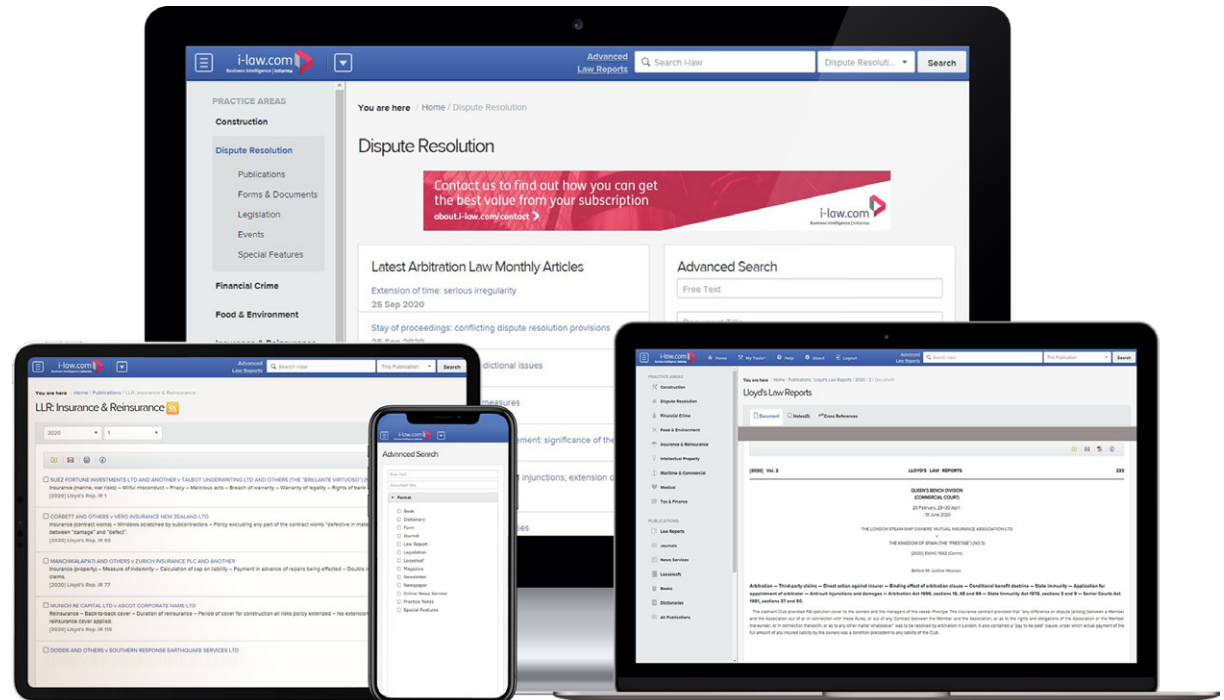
i-law.com
Business Intelligence | Informa

Advanced Law Reports

Search i-law

Dispute Resoluti...

Search

PRACTICE AREAS

Construction

Dispute Resolution

Publications

Forms & Documents

Legislation

Events

Special Features

Financial Crime

Food & Environment

You are here | Home / Dispute Resolution

Dispute Resolution

Contact us to find out how you can get the best value from your subscription

about.i-law.com/contact

i-law.com
Business Intelligence | Informa

Latest Arbitration Law Monthly Articles

Extension of time: serious irregularity

25 Sep 2020

Stay of proceedings: conflicting dispute resolution provisions

Advanced Search

Free Text

i-law.com

Advanced Law Reports

Search i-law

This Publication

Search

You are here | Home / Publications / LLR: Insurance & Reinsurance

LLR: Insurance & Reinsurance

2020

1

SUEZ FORTUNE INVESTMENTS LTD AND ANOTHER v TALBOT UNDERWRITING LTD AND OTHERS (THE "BRILLANTE VIRTUOSO")

Insurance (marine, war risks) — Wilful misconduct — Piracy — Malicious acts — Breach of warranty — Warranty of legality — Rights of bank

[2020] Lloyd's Rep. IR 1

CORBETT AND OTHERS v VERO INSURANCE NEW ZEALAND LTD

Insurance (contract works) — Windows scratched by subcontractors — Policy excluding any part of the contract works "defective in materials" — Distinction between "damage" and "defect".

[2020] Lloyd's Rep. IR 60

MANCHIKALAPATI AND OTHERS v ZURICH INSURANCE PLC AND ANOTHER

Insurance (property) — Measure of indemnity — Calculation of cap on liability — Payment in advance of repairs being effected — Double claims.

[2020] Lloyd's Rep. IR 77

MUNICH RE CAPITAL LTD v ASCOT CORPORATE NAME LTD

Reinsurance — Back-to-back cover — Duration of reinsurance — Period of cover for construction all risks policy extended — No extension reinsurance cover applied.

[2020] Lloyd's Rep. IR 116

DODDS AND OTHERS v SOUTHERN RESPONSE EARTHQUAKE SERVICES LTD

i-law.com

Advanced Search

Free Text

Document Title

Format

Book
Dictionary
Form
Journal
Law Report
Legislation
Looseleaf
Magazine
Newsletter
Newspaper
Online News Service
Practice Notes
Special Features

dictional issues

measures

ement: significance of the

injunctions; extension o

ies

i-law.com

Home

My Tools

Help

About

Logout

Advanced Law Reports

Search i-law

This Publication

Search

PRACTICE AREAS

Construction

Dispute Resolution

Financial Crime

Food & Environment

Insurance & Reinsurance

Intellectual Property

Maritime & Commercial

Medical

Tax & Finance

PUBLICATIONS

Law Reports

Journals

News Services

Looseleaf

Books

Dictionaries

All Publications

You are here | Home / Publications / Lloyd's Law Reports / 2020 / 2 / Document

Lloyd's Law Reports

Document

Notes(0)

Cross References

[2020] Vol. 2

LLOYD'S LAW REPORTS

333

QUEEN'S BENCH DIVISION
(COMMERCIAL COURT)

20 February, 29–30 April
19 June 2020

THE LONDON STEAM-SHIP OWNERS' MUTUAL INSURANCE ASSOCIATION LTD

v

THE KINGDOM OF SPAIN (THE "PRESTIGE") (NO 3)

[2020] EWHC 1582 (Comm)

Before Mr Justice Henshaw

Arbitration — Third-party claim — Direct action against insurer — Binding effect of arbitration clause — Conditional benefit doctrine — State immunity — Application for appointment of arbitrator — Anti-suit injunctions and damages — Arbitration Act 1996, sections 18, 48 and 66 — State Immunity Act 1978, sections 2 and 9 — Senior Courts Act 1981, sections 37 and 50.

The claimant Club provided P&I pollution cover to the owners and the managers of the vessel Prestige. The insurance contract provided that "any difference or dispute [arising] between a Member and the Association out of or in connection with these Rules, or out of any Contract between the Member and the Association, or as to the rights and obligations of the Association or the Member thereunder, or in connection therewith, or as to any other matter whatsoever" was to be resolved by arbitration in London. It also contained a "pay to be paid" clause, under which actual payment of the full amount of any insured liability by the owners was a condition precedent to any liability of the Club.